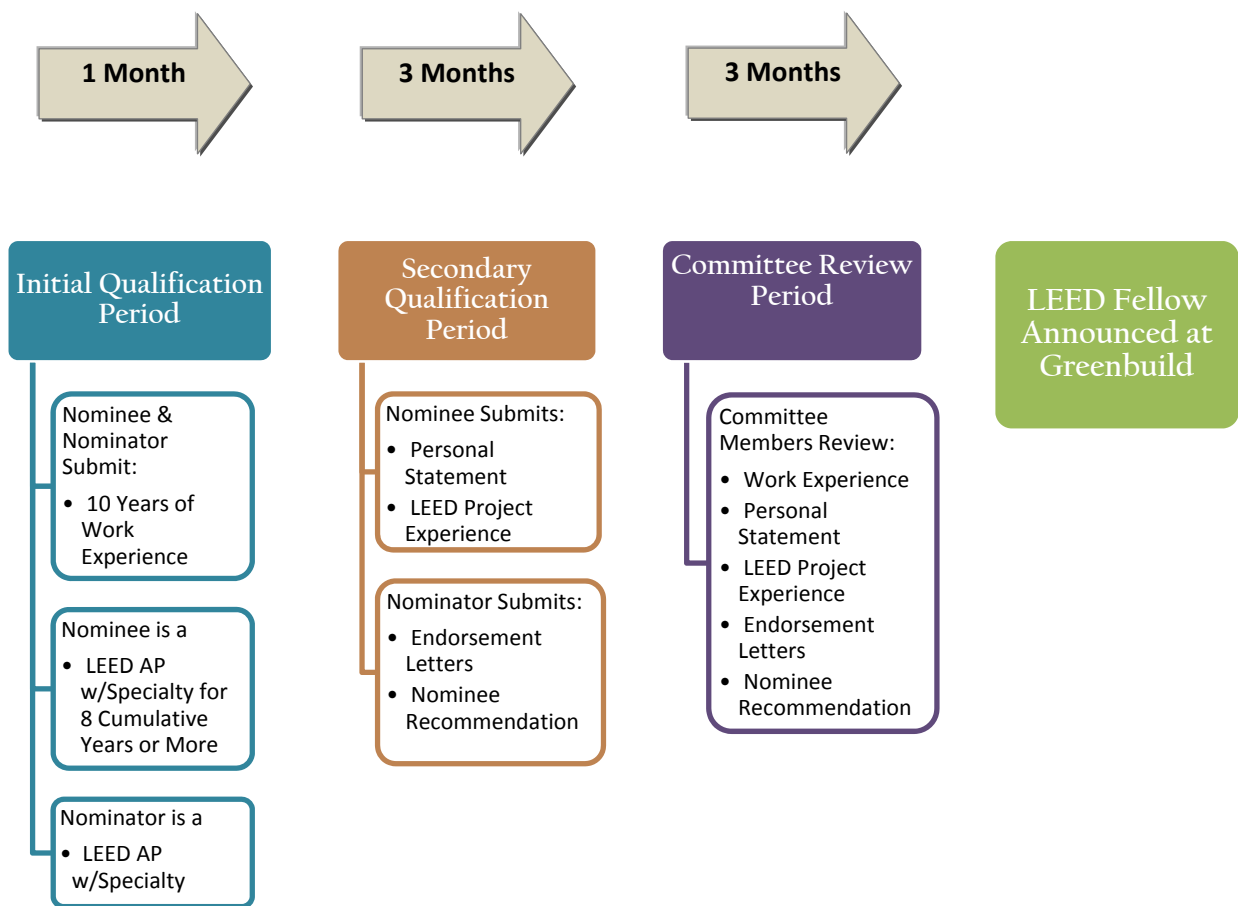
1 Month

3 Months

3 Months

Initial Qualification Period

Nominee & Nominator Submit:

- 10 Years of Work Experience

Nominee is a

- LEED AP w/Specialty for 8 Cumulative Years or More

Nominator is a

- LEED AP w/Specialty

Secondary Qualification Period

Nominee Submits:

- Personal Statement
- LEED Project Experience

Nominator Submits:

- Endorsement Letters
- Nominee Recommendation

Committee Review Period

Committee Members Review:

- Work Experience
- Personal Statement
- LEED Project Experience
- Endorsement Letters
- Nominee Recommendation

LEED Fellow Announced at Greenbuild